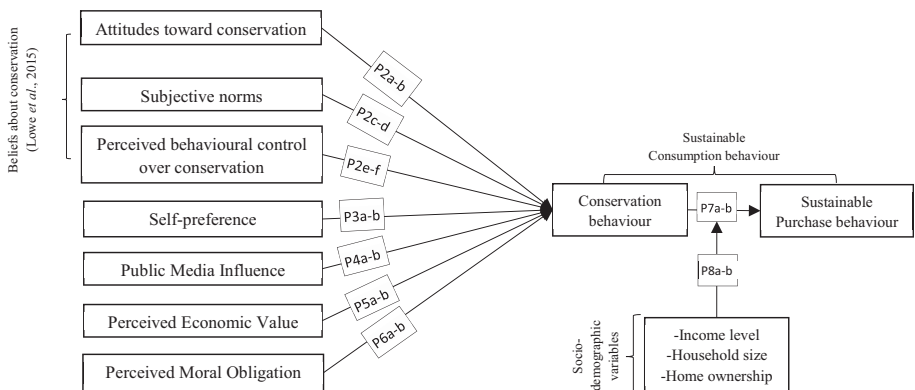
Beliefs about conservation (Lowe et al., 2015)

Attitudes toward conservation

Subjective norms

Perceived behavioural control over conservation

Self-preference

Public Media Influence

Perceived Economic Value

Perceived Moral Obligation

P2a-b

P2c-d

P2e-f

P3a-b

P4a-b

P5a-b

P6a-b

Sustainable Consumption behaviour

Conservation behaviour

P7a-b

Sustainable Purchase behaviour

P8a-b

Socio-demographic variables

-Income level
-Household size
-Home ownership